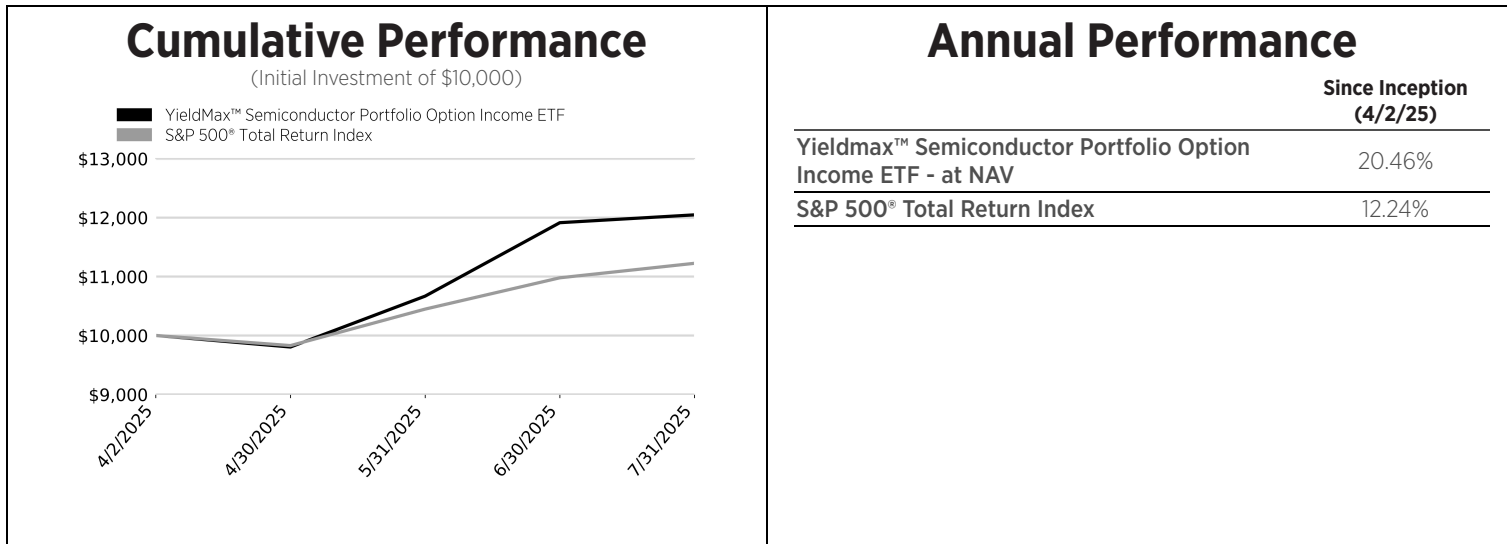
Cumulative Performance

(Initial Investment of $10,000)

YieldMax™ Semiconductor Portfolio Option Income ETF
S&P 500® Total Return Index

$13,000
$12,000
$11,000
$10,000
$9,000

4/2/2025
4/30/2025
5/31/2025
6/30/2025
7/31/2025

Annual Performance

| | Since Inception (4/2/25) |
|---|---|
| Yieldmax™ Semiconductor Portfolio Option Income ETF - at NAV | 20.46% |
| S&P 500® Total Return Index | 12.24% |